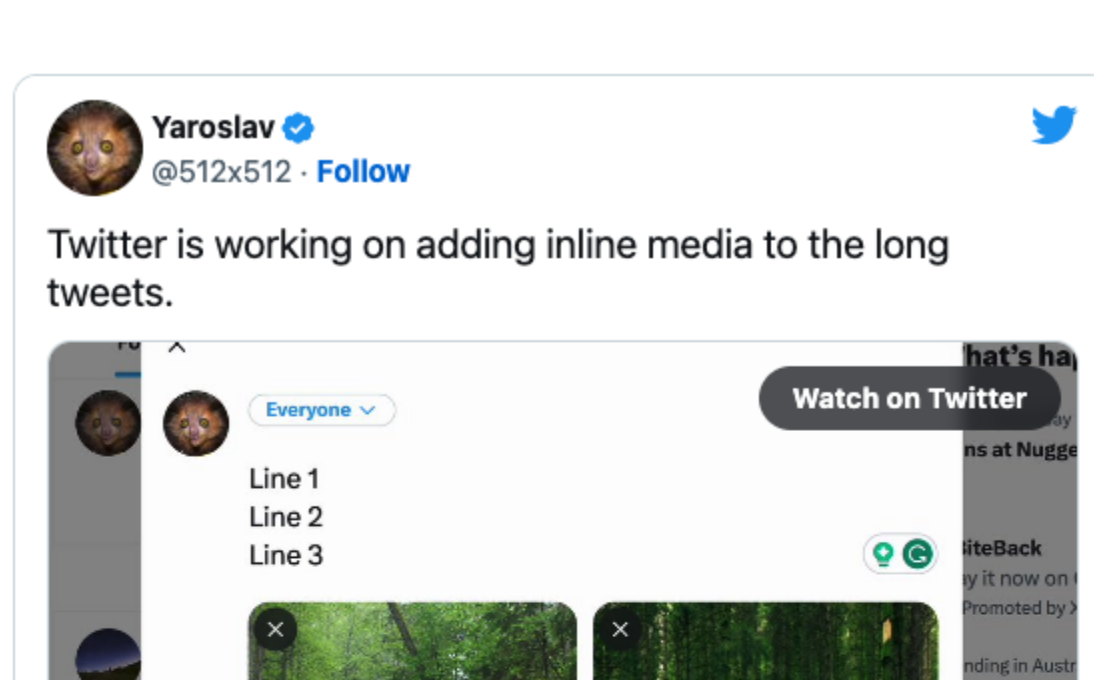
Yaroslav
@512x512 · Follow

Twitter is working on adding inline media to the long tweets.

Everyone

Line 1
Line 2
Line 3

Watch on Twitter

hat's ha
ay
ns at Nugge
iteBack
y it now on
Promoted by
nding in Austr